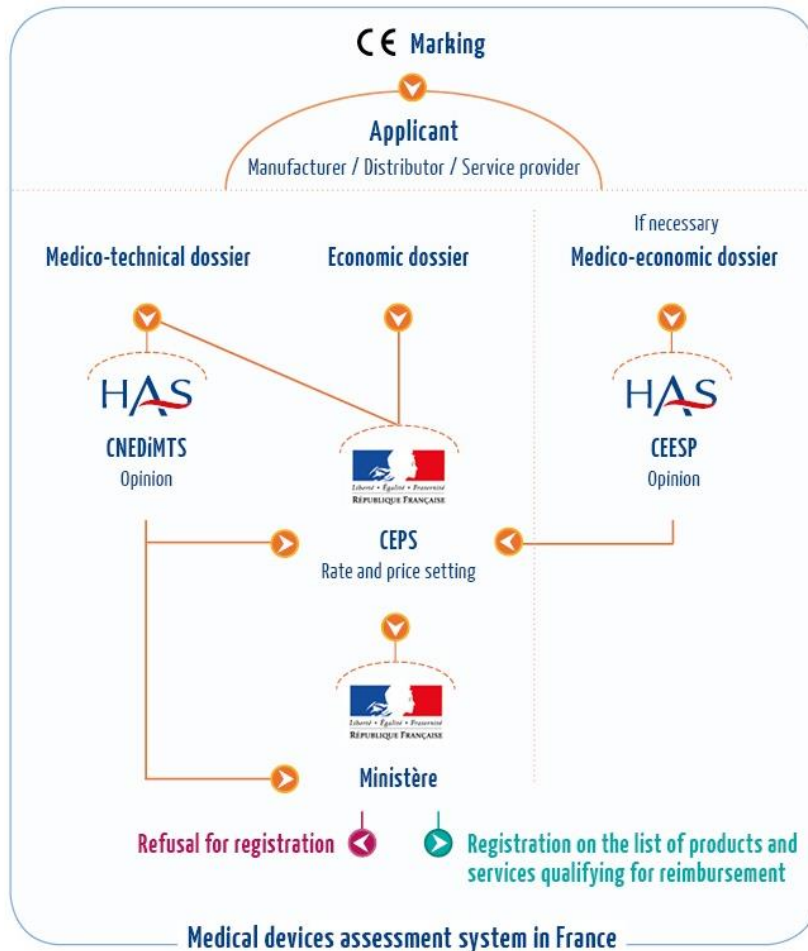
CE Marking

Applicant
Manufacturer / Distributor / Service provider

Medico-technical dossier

Economic dossier

If necessary
Medico-economic dossier

HAS
CNEDiMTS
Opinion

Liberté • Égalité • Fraternité
RÉPUBLIQUE FRANÇAISE

HAS
CEESP
Opinion

CEPS
Rate and price setting

Liberté • Égalité • Fraternité
RÉPUBLIQUE FRANÇAISE

Ministère

Refusal for registration

Registration on the list of products and services qualifying for reimbursement

Medical devices assessment system in France